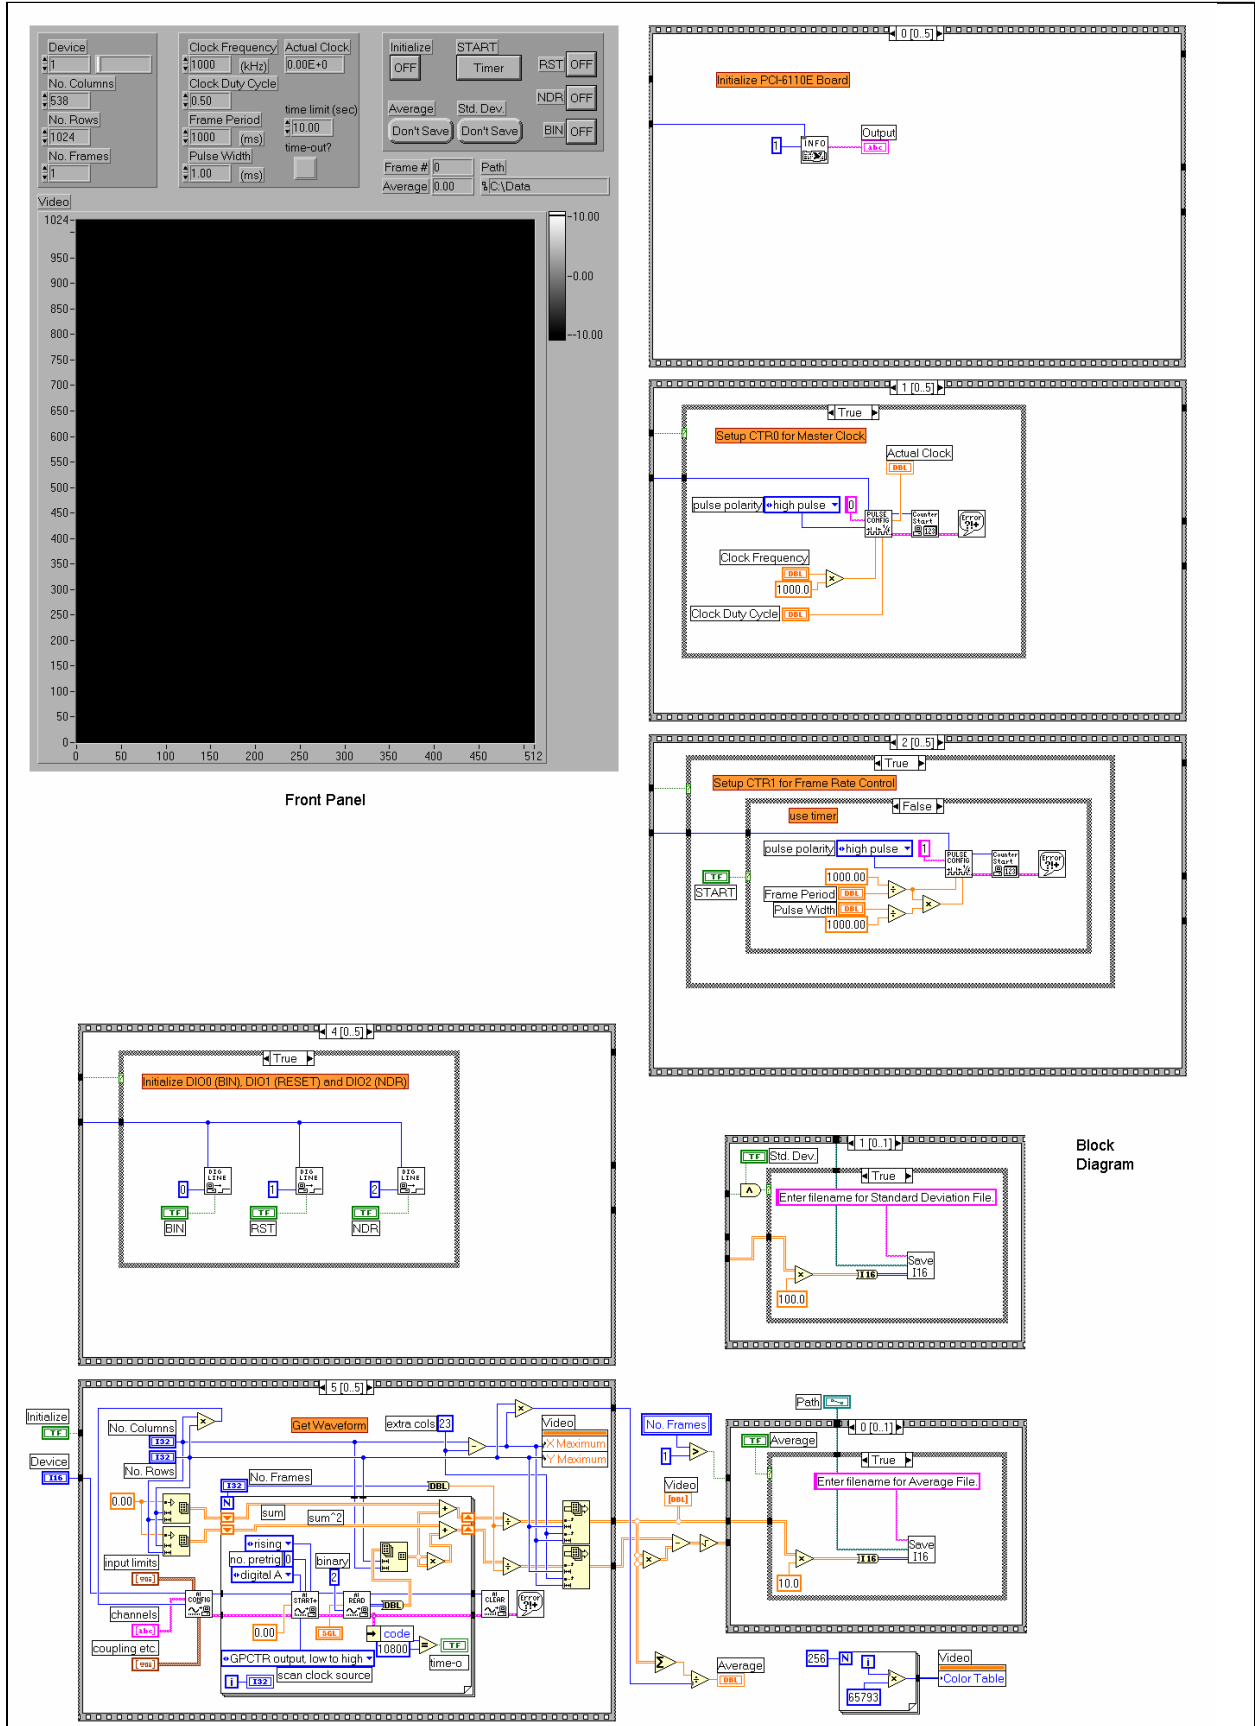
Device
1
No. Columns
538
No. Rows
1024
No. Frames
1

Clock Frequency
1000 (kHz)
Actual Clock
0.00E+0
Clock Duty Cycle
0.50
Frame Period
1000 (ms)
time limit (sec)
10.00
Pulse Width
1.00 (ms)
time-out?

Initialize
OFF
START
Timer
RST OFF
NDR OFF
BIN OFF
Average
Don't Save
Std. Dev.
Don't Save

Frame # 0
Average 0.00
Path
C:\Data

Video
1024
950
900
850
800
750
700
650
600
550
500
450
400
350
300
250
200
150
100
50
0
0 50 100 150 200 250 300 350 400 450 512

10.00
0.00
-10.00

Front Panel

0 [0..5]
Initialize PCI-6110E Board
1
INFO
Output
abc

1 [0..5]
True
Setup CTR0 for Master Clock
Actual Clock
DBL
pulse polarity
high pulse
0
PULSE CONFIG
Counter Start
Clock Frequency
DBL
1000.0
Clock Duty Cycle
DBL

2 [0..5]
True
Setup CTR1 for Frame Rate Control
False
use timer
pulse polarity
high pulse
1
PULSE CONFIG
Counter Start
TF
START
1000.00
Frame Period
DBL
Pulse Width
DBL
1000.00

4 [0..5]
True
Initialize DIO0 (BIN), DIO1 (RESET) and DIO2 (NDR)
DIG LINE
DIG LINE
DIG LINE
0
1
2
TF
TF
TF
BIN
RST
NDR

1 [0..1]
TF
Std. Dev.
True
Enter filename for Standard Deviation File.
Save I16
I16
100.0

Block Diagram

5 [0..5]
Initialize
TF
Device
I16
No. Columns
I32
I32
No. Rows
Get Waveform
extra cols
23
Video
X Maximum
Y Maximum
0.00
I32
No. Frames
DBL
N
sum
sum^2
rising
no. pretrig
0
digital A
binary
2
input limits
SGL
AI CONFIG
START
READ
DBL
AI CLEAR
channels
abc
coupling etc.
U16
0.00
SGL
code
10800
TF
time-o
GPCTR output, low to high
1
I32
scan clock source

No. Frames
1
Video
DBL
Path
0 [0..1]
TF
Average
True
Enter filename for Average File.
Save I16
I16
10.0
Average
DBL
256
N
1
65793
Video
Color Table